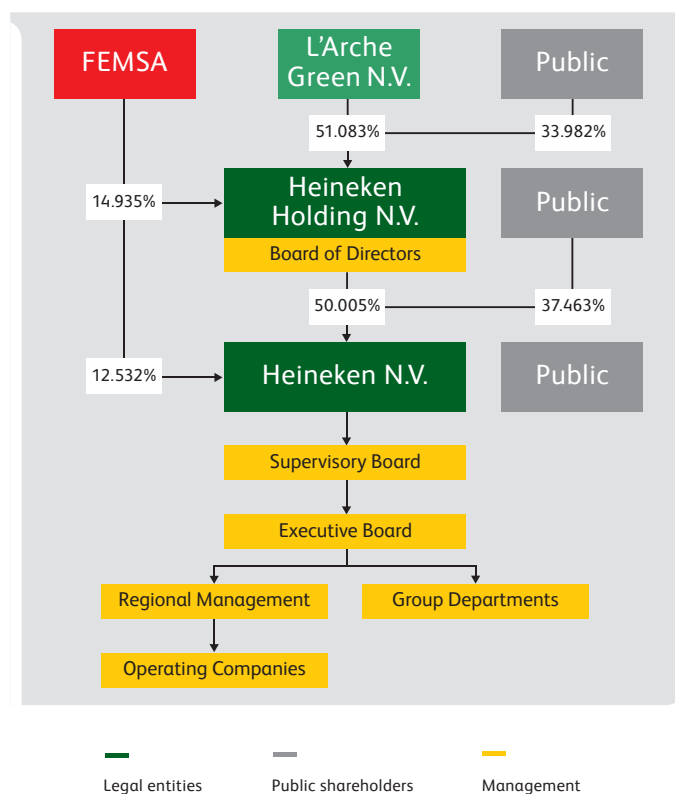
FEMSA

L'Arche Green N.V.

Public

51.083%

33.982%

14.935%

Heineken Holding N.V.

Public

Board of Directors

50.005%

37.463%

12.532%

Heineken N.V.

Public

Supervisory Board

Executive Board

Regional Management

Group Departments

Operating Companies

Legal entities

Public shareholders

Management